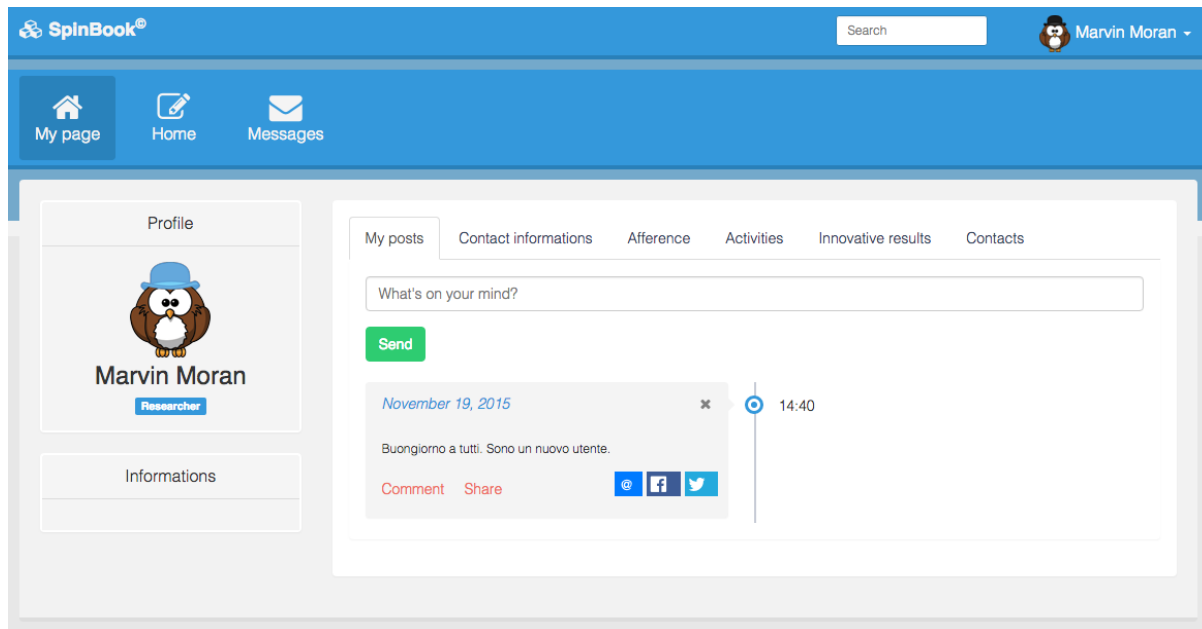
SpinBook©

Search

Marvin Moran

My page

Home

Messages

Profile

Marvin Moran

Researcher

Informations

My posts

Contact informations

Afference

Activities

Innovative results

Contacts

What's on your mind?

Send

November 19, 2015

14:40

Buongiorno a tutti. Sono un nuovo utente.

Comment

Share

@